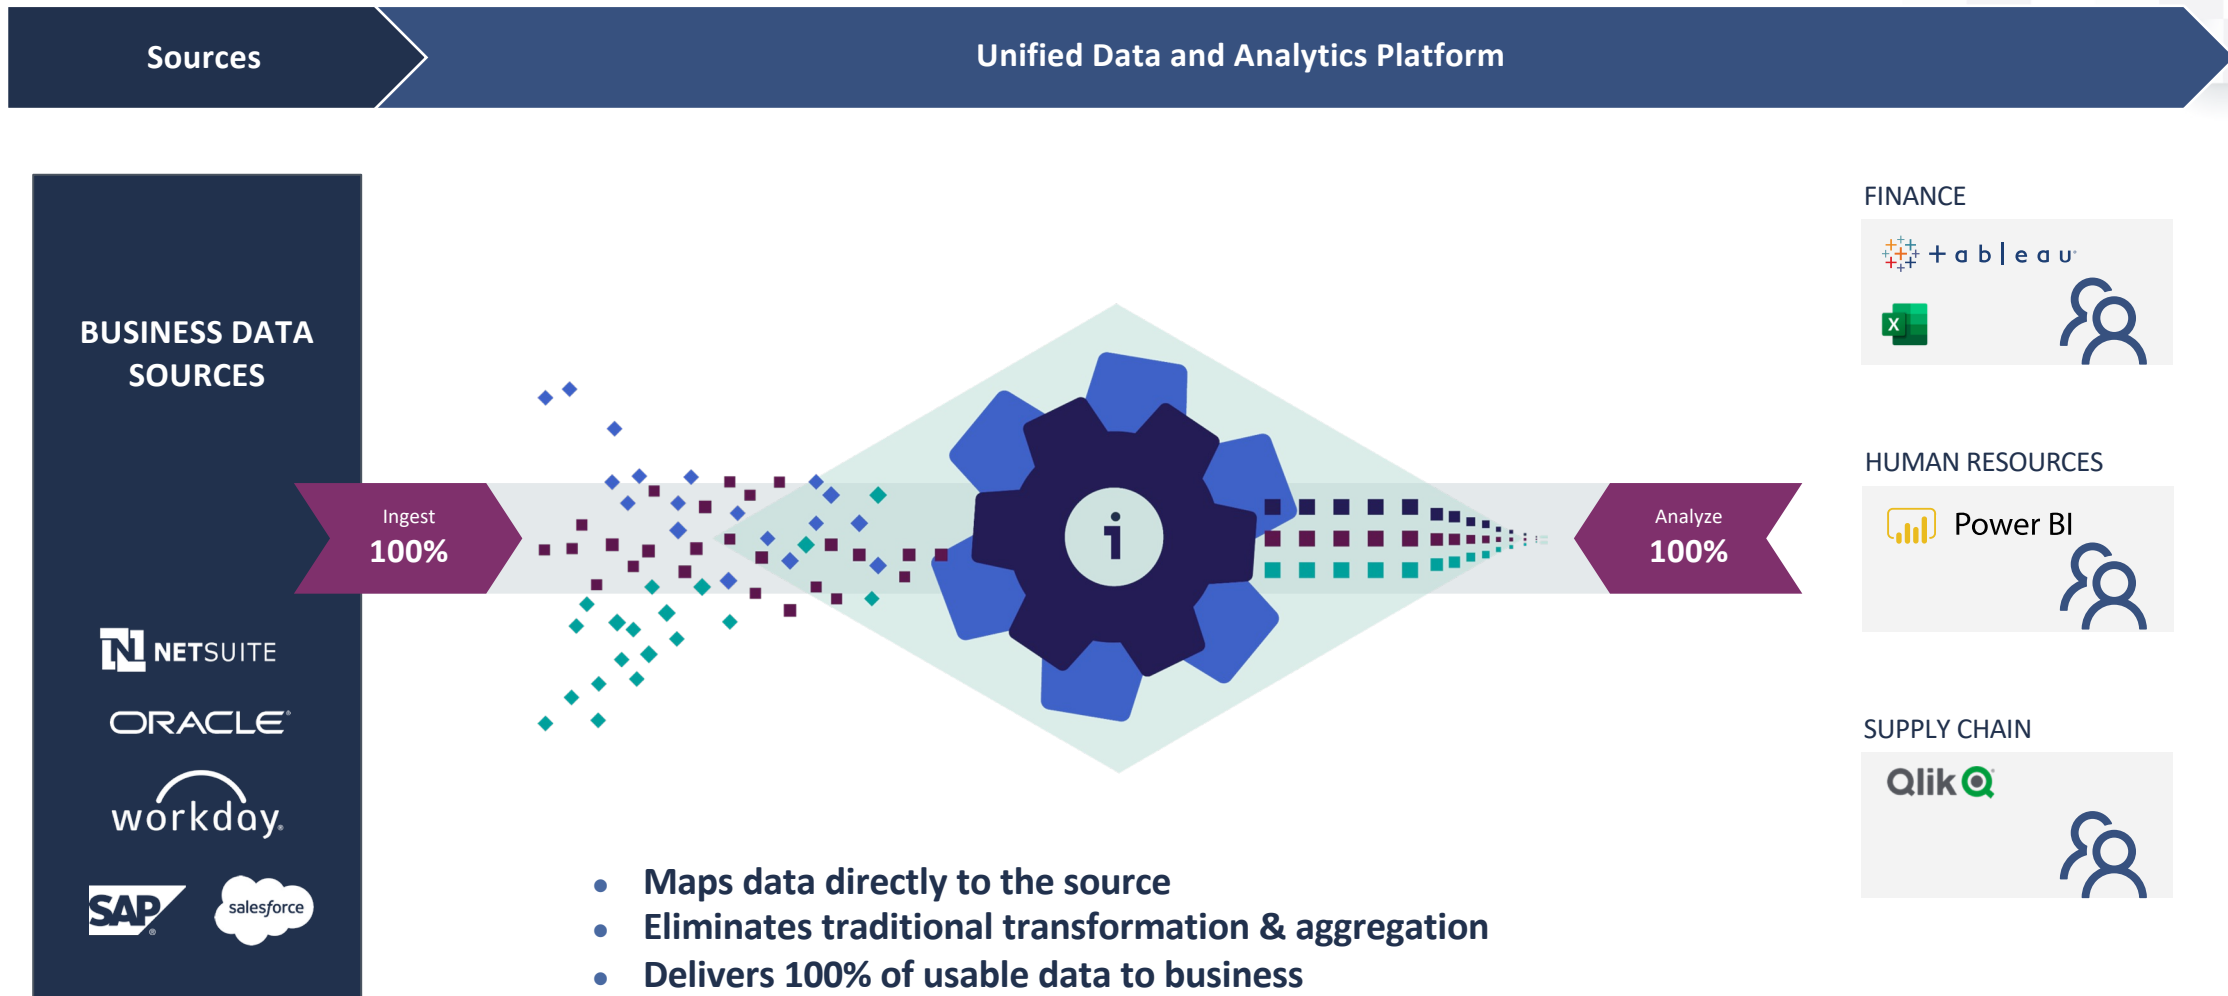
Sources

Unified Data and Analytics Platform

BUSINESS DATA SOURCES

NETSUITE

ORACLE

workday.

SAP

salesforce

Ingest
100%

i

Analyze
100%

FINANCE

+ a b l e a u

X

HUMAN RESOURCES

Power BI

SUPPLY CHAIN

Qlik

• Maps data directly to the source
• Eliminates traditional transformation & aggregation
• Delivers 100% of usable data to business